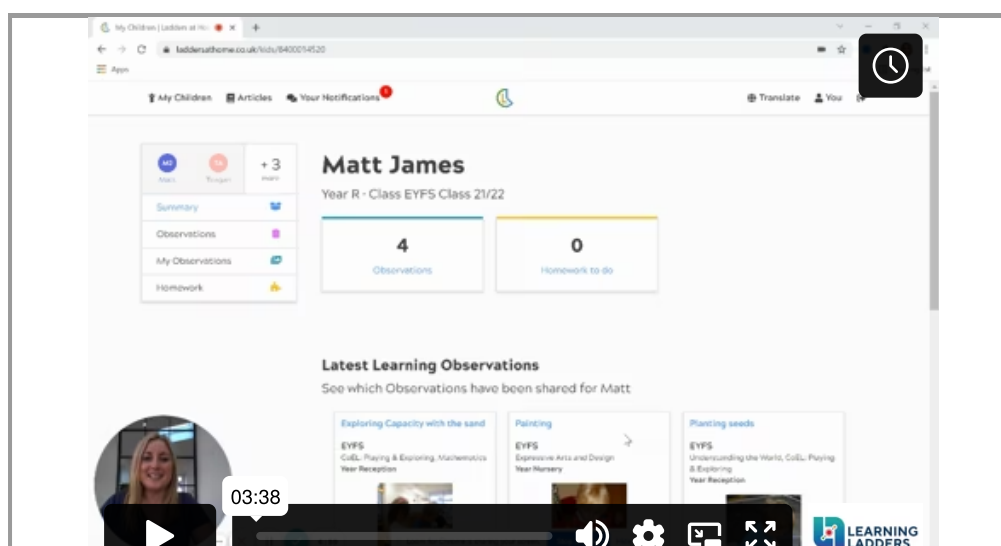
My Children | Ladders at Ho

ladderathome.co.uk/kids/8400014520

Apps

My Children Articles Your Notifications 1

Translate You

MJ Matt TA Teagan +3 more

Summary

Observations

My Observations

Homework

Matt James

Year R - Class EYFS Class 21/22

4

Observations

0

Homework to do

Latest Learning Observations

See which Observations have been shared for Matt

Exploring Capacity with the sand

EYFS

CoEL: Playing & Exploring, Mathematics

Year Reception

Painting

EYFS

Expressive Arts and Design

Year Nursery

Planting seeds

EYFS

Understanding the World, CoEL: Playing & Exploring

Year Reception

03:38

LEARNING LADDERS